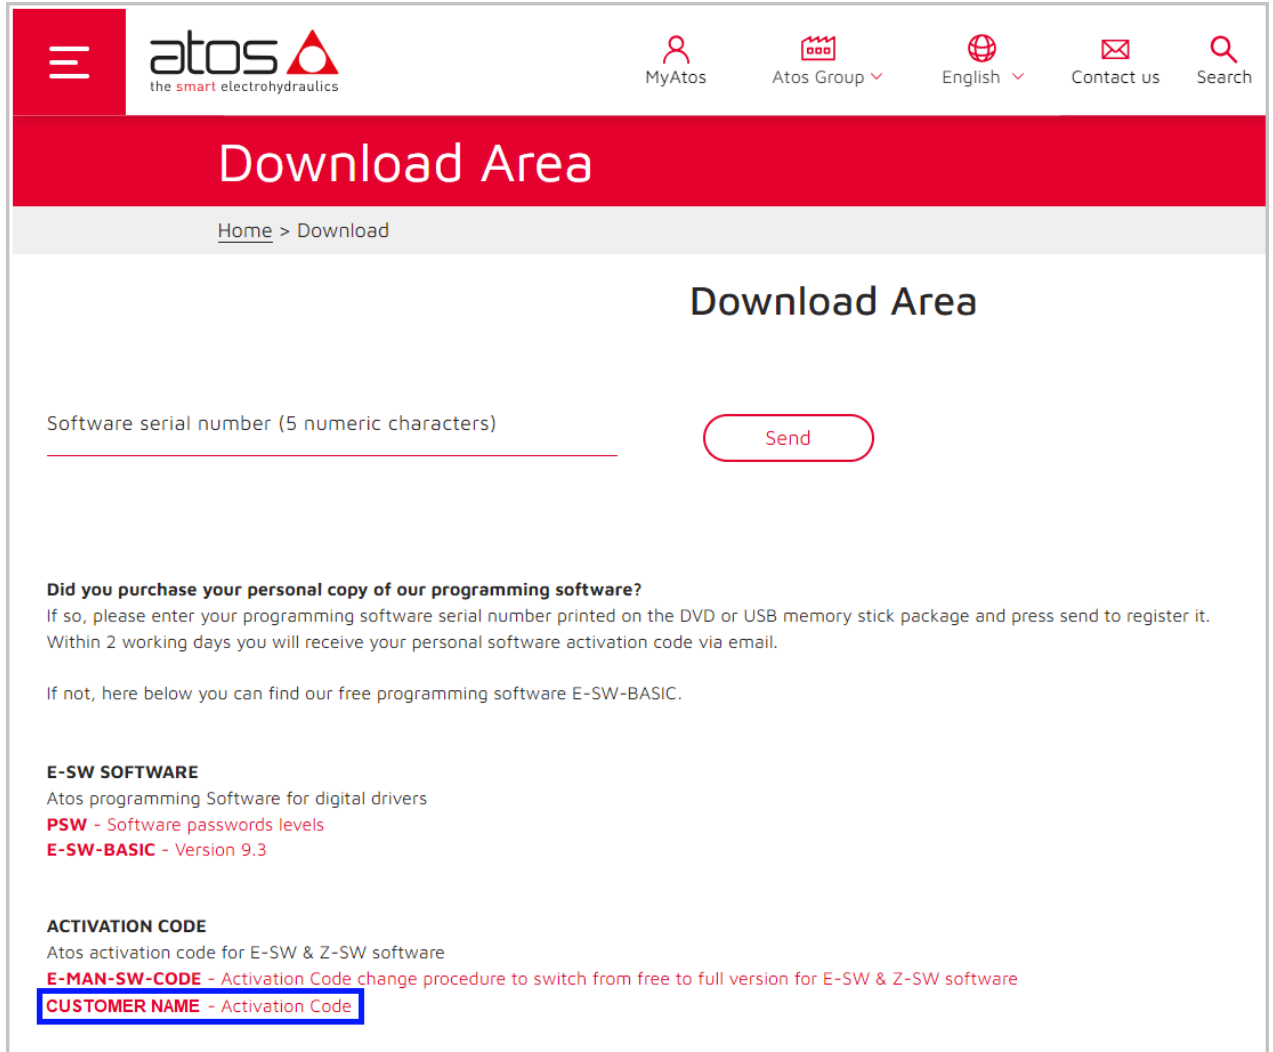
atos
the smart electrohydraulics

MyAtos
Atos Group
English
Contact us
Search

Download Area

Home > Download

Download Area

Software serial number (5 numeric characters)

Send

Did you purchase your personal copy of our programming software?
If so, please enter your programming software serial number printed on the DVD or USB memory stick package and press send to register it. Within 2 working days you will receive your personal software activation code via email.

If not, here below you can find our free programming software E-SW-BASIC.

E-SW SOFTWARE
Atos programming Software for digital drivers
PSW - Software passwords levels
E-SW-BASIC - Version 9.3

ACTIVATION CODE
Atos activation code for E-SW & Z-SW software
E-MAN-SW-CODE - Activation Code change procedure to switch from free to full version for E-SW & Z-SW software
CUSTOMER NAME - Activation Code